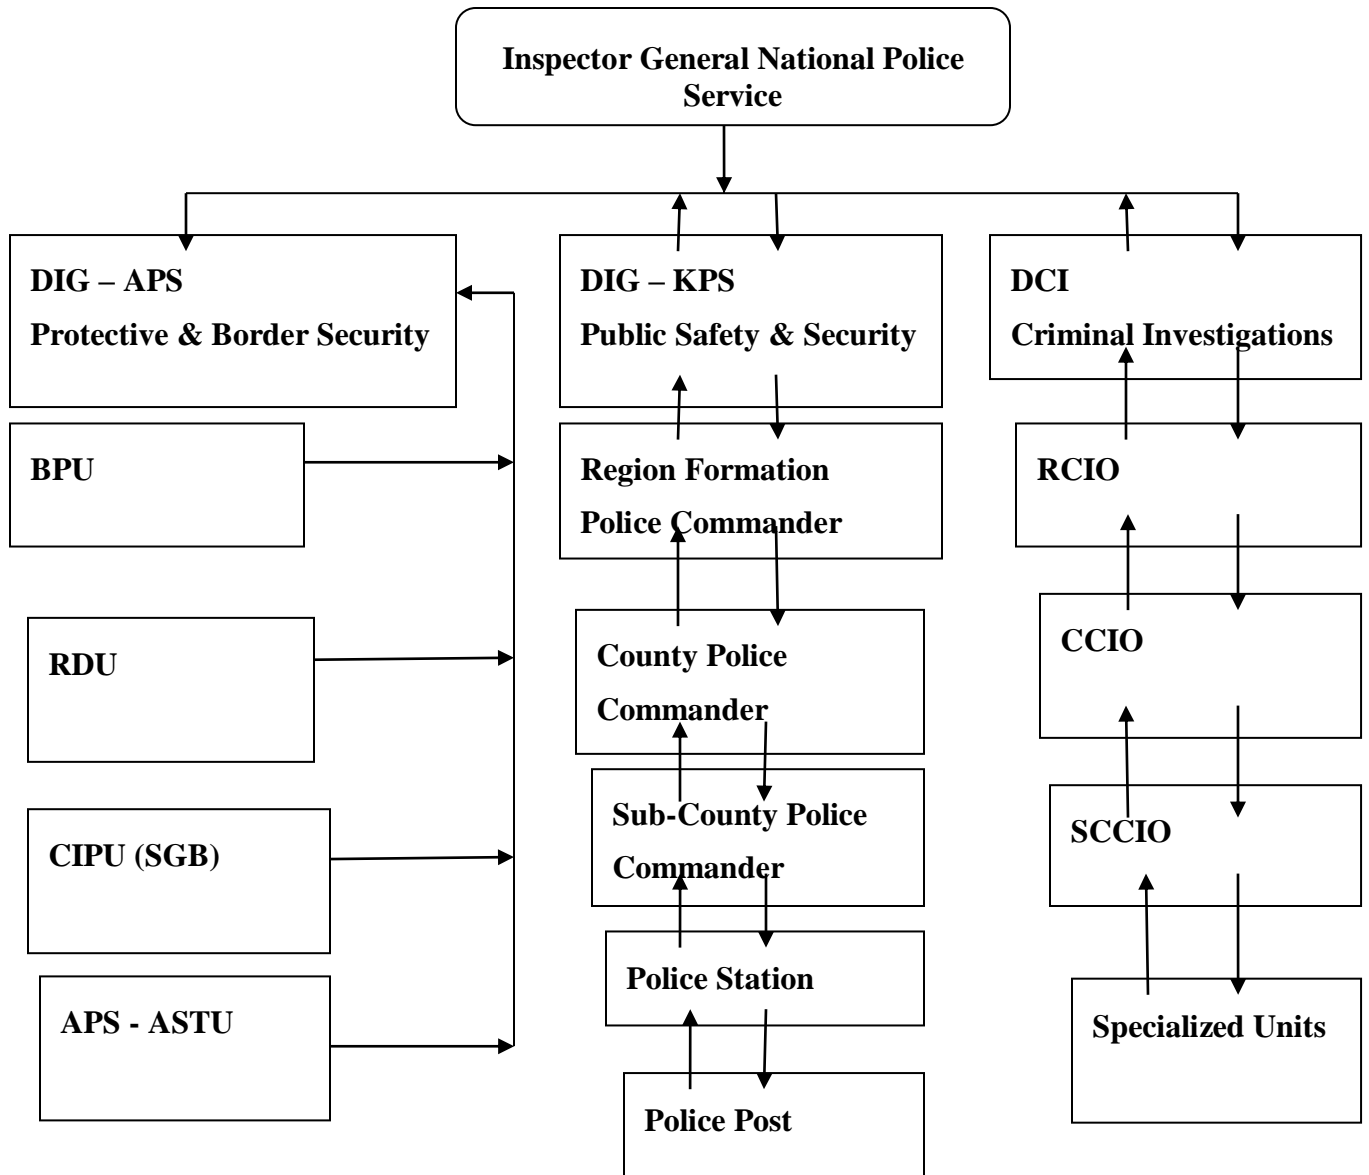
Inspector General National Police Service

DIG – APS
Protective & Border Security

DIG – KPS
Public Safety & Security

DCI
Criminal Investigations

BPU

Region Formation
Police Commander

RCIO

RDU

County Police
Commander

CCIO

CIPU (SGB)

Sub-County Police
Commander

SCCIO

APS - ASTU

Police Station

Specialized Units

Police Post